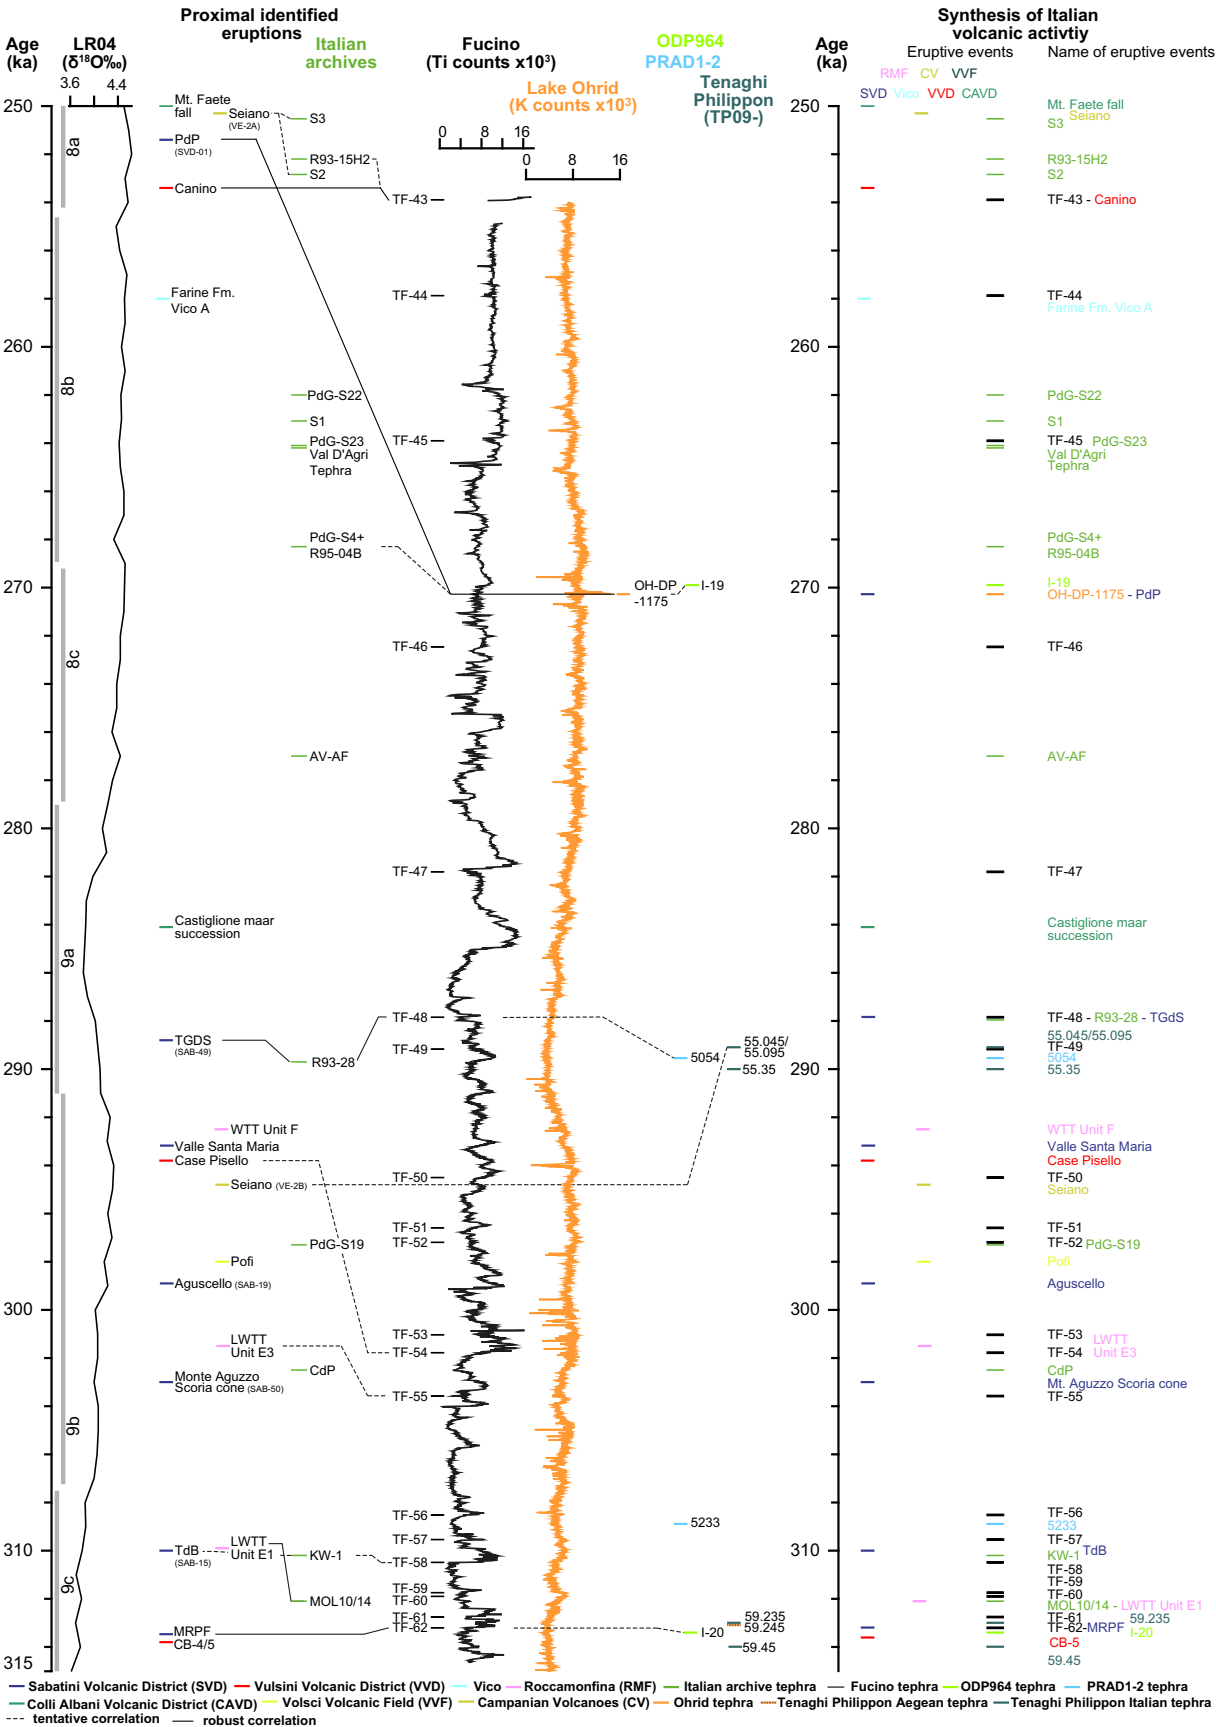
Age (ka)

LR04 ($\delta^{18}$O‰)
3.6 4.4

Proximal identified eruptions

Italian archives

Fucino (Ti counts x10$^3$)
0 8 16

Lake Ohrid (K counts x10$^3$)
0 8 16

ODP964
PRAD1-2
Tenaghi Philippon (TP09-)

Age (ka)

Synthesis of Italian volcanic actitviy
Eruptive events
RMF CV VVF
SVD Vico VVD CAVD
Name of eruptive events

250
260
270
280
290
300
310
315

8a
8b
8c
9a
9b
9c

Mt. Faete fall
Seiano (VE-2A)
S3
PdP (SVD-01)
R93-15H2
S2
Canino
TF-43
Farine Fm. Vico A
TF-44
PdG-S22
S1
PdG-S23
Val D'Agri Tephra
TF-45
PdG-S4+ R95-04B
OH-DP -1175
I-19
TF-46
AV-AF
TF-47
Castiglione maar succession
TF-48
TGDS (SAB-49)
R93-28
TF-49
5054
55.045/ 55.095
55.35
WTT Unit F
Valle Santa Maria
Case Pisello
Seiano (VE-2B)
TF-50
TF-51
TF-52
PdG-S19
Pofi
Aguscello (SAB-19)
LWTT Unit E3
TF-53
TF-54
Monte Aguzzo Scoria cone (SAB-50)
CdP
TF-55
TF-56
5233
TF-57
TdB (SAB-15)
LWTT Unit E1
KW-1
TF-58
TF-59
MOL10/14
TF-60
TF-61
59.235
TF-62
59.245
MRPF
I-20
CB-4/5
59.45

Mt. Faete fall
S3 Seiano
R93-15H2
S2
TF-43 - Canino
TF-44
Farine Fm. Vico A
PdG-S22
S1
TF-45 PdG-S23
Val D'Agri Tephra
PdG-S4+
R95-04B
I-19
OH-DP-1175 - PdP
TF-46
AV-AF
TF-47
Castiglione maar succession
TF-48 - R93-28 - TGdS
55.045/55.095
TF-49
5054
55.35
WTT Unit F
Valle Santa Maria
Case Pisello
TF-50
Seiano
TF-51
TF-52 PdG-S19
Pofi
Aguscello
TF-53 LWTT
TF-54 Unit E3
CdP
Mt. Aguzzo Scoria cone
TF-55
TF-56
5233
TF-57
KW-1 TdB
TF-58
TF-59
TF-60
MOL10/14 - LWTT Unit E1
TF-61 59.235
TF-62-MRPF I-20
CB-5
59.45

Sabatini Volcanic District (SVD) Vulsini Volcanic District (VVD) Vico Roccamonfina (RMF) Italian archive tephra Fucino tephra ODP964 tephra PRAD1-2 tephra
Colli Albani Volcanic District (CAVD) Volsci Volcanic Field (VVF) Campanian Volcanoes (CV) Ohrid tephra Tenaghi Philippon Aegean tephra Tenaghi Philippon Italian tephra
tentative correlation robust correlation